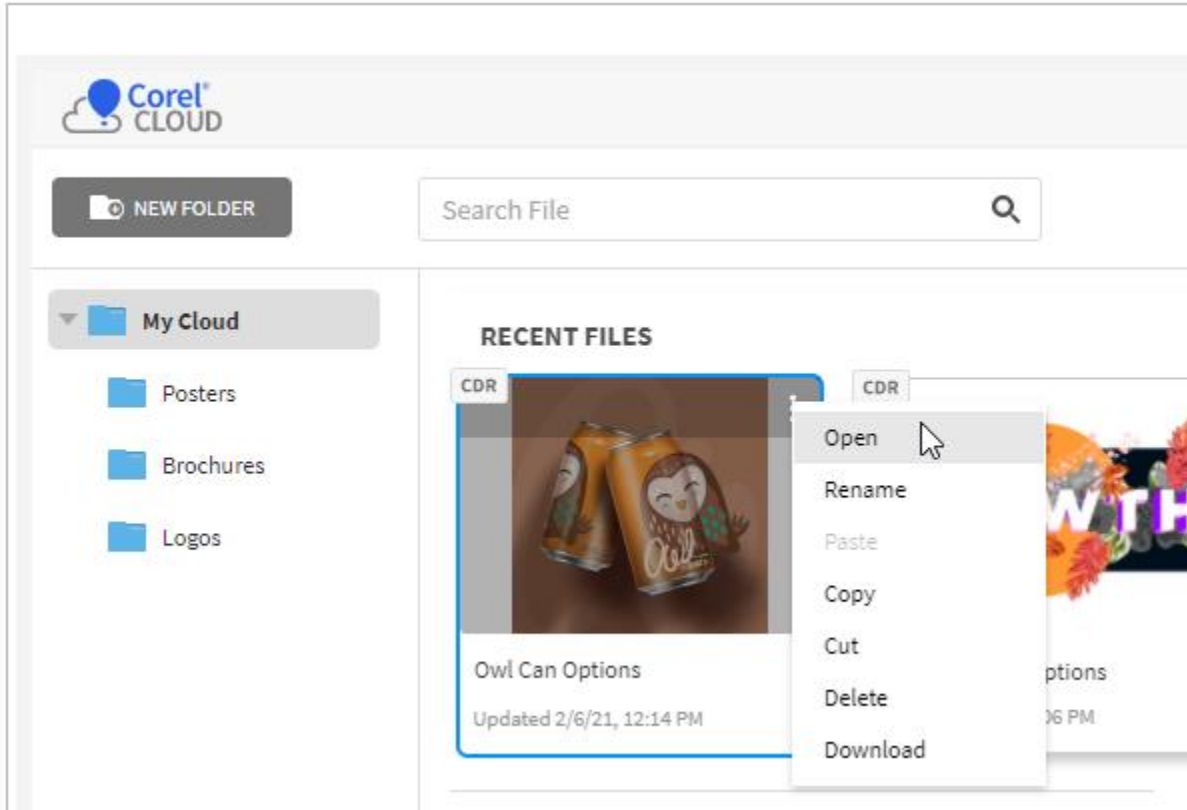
Corel® CLOUD

NEW FOLDER

Search File

My Cloud

Posters

Brochures

Logos

RECENT FILES

CDR

Owl Can Options

Updated 2/6/21, 12:14 PM

CDR

WTH

ptions

06 PM

Open

Rename

Paste

Copy

Cut

Delete

Download